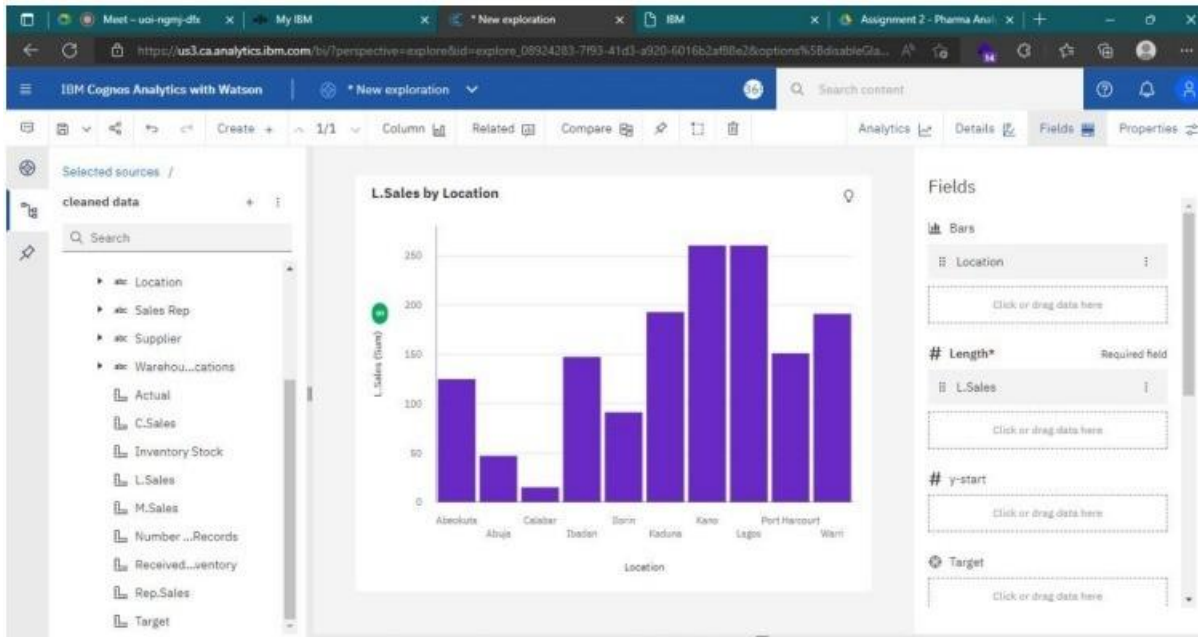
Meet – uoi-ngmj-dfx | My IBM | * New exploration | IBM | Assignment 2 - Pharma Anal

https://us3.ca.analytics.ibm.com/bi/?perspective=explore&id=explore_08924283-7f93-41d3-a920-6016b2af8Be2&options%5BdisableGla...

IBM Cognos Analytics with Watson | * New exploration | Search content

Create + | 1/1 | Column | Related | Compare | Analytics | Details | Fields | Properties

Selected sources /

cleaned data

Search

Location
Sales Rep
Supplier
Warehou...cations
Actual
C.Sales
Inventory Stock
L.Sales
M.Sales
Number ...Records
Received...ventory
Rep.Sales
Target

L.Sales by Location

L.Sales (Sum)

250
200
150
100
50
0

Abeokuta
Abuja
Calabar
Ibadan
Ilorin
Kaduna
Kano
Lagos
Port Harcourt
Warri

Location

Fields

Bars

Location

Click or drag data here

# Length* Required field

L.Sales

Click or drag data here

# y-start

Click or drag data here

Target

Click or drag data here